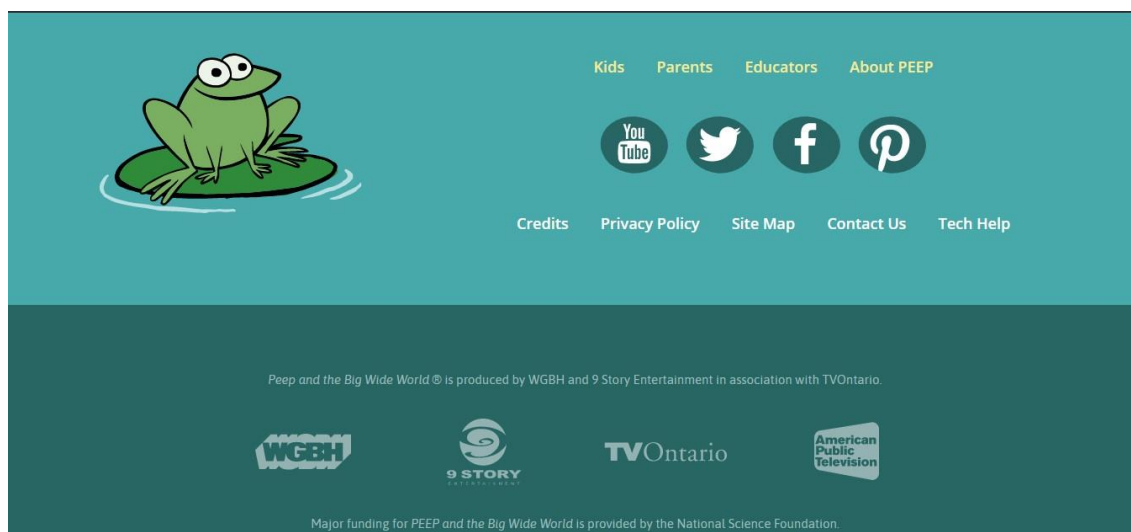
Kids Parents Educators About PEEP

You Tube

Credits Privacy Policy Site Map Contact Us Tech Help

Peep and the Big Wide World ® is produced by WGBH and 9 Story Entertainment in association with TVOntario.

WGBH

9 STORY ENTERTAINMENT

TVOntario

American Public Television

Major funding for PEEP and the Big Wide World is provided by the National Science Foundation.